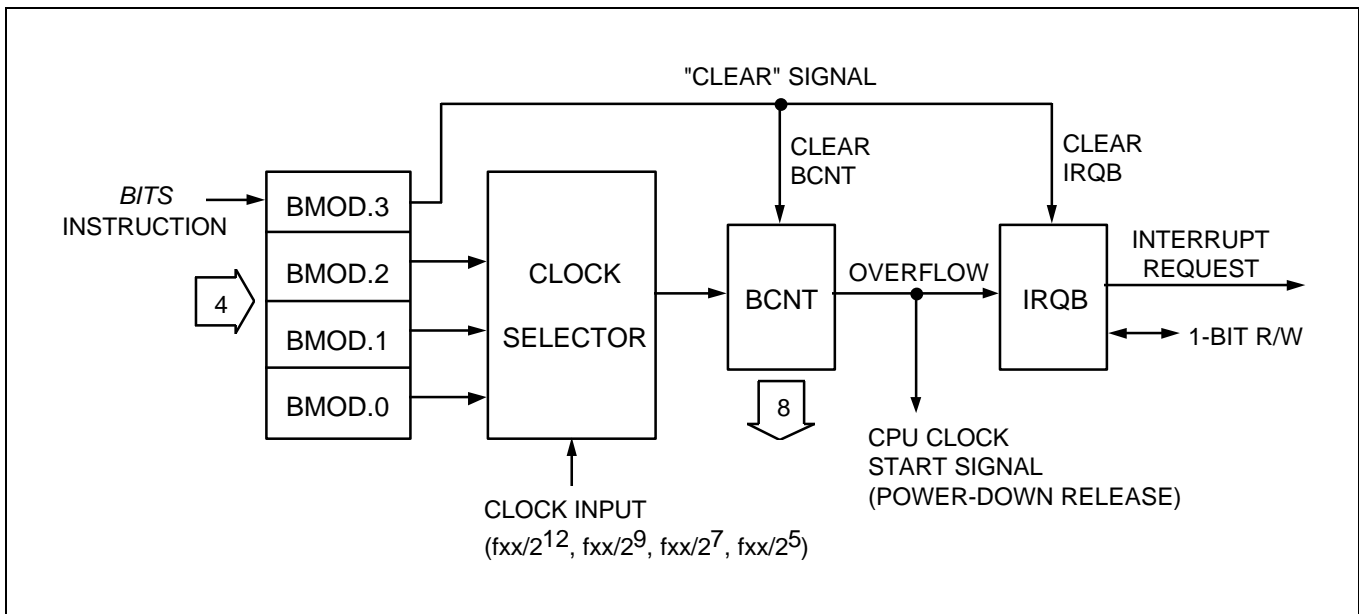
"CLEAR" SIGNAL

CLEAR BCNT

CLEAR IRQB

BITS INSTRUCTION

BMOD.3

BMOD.2

BMOD.1

BMOD.0

4

CLOCK SELECTOR

BCNT

8

OVERFLOW

IRQB

INTERRUPT REQUEST

1-BIT R/W

CPU CLOCK START SIGNAL (POWER-DOWN RELEASE)

CLOCK INPUT ($fxx/2^{12}$, $fxx/2^{9}$, $fxx/2^{7}$, $fxx/2^{5}$)